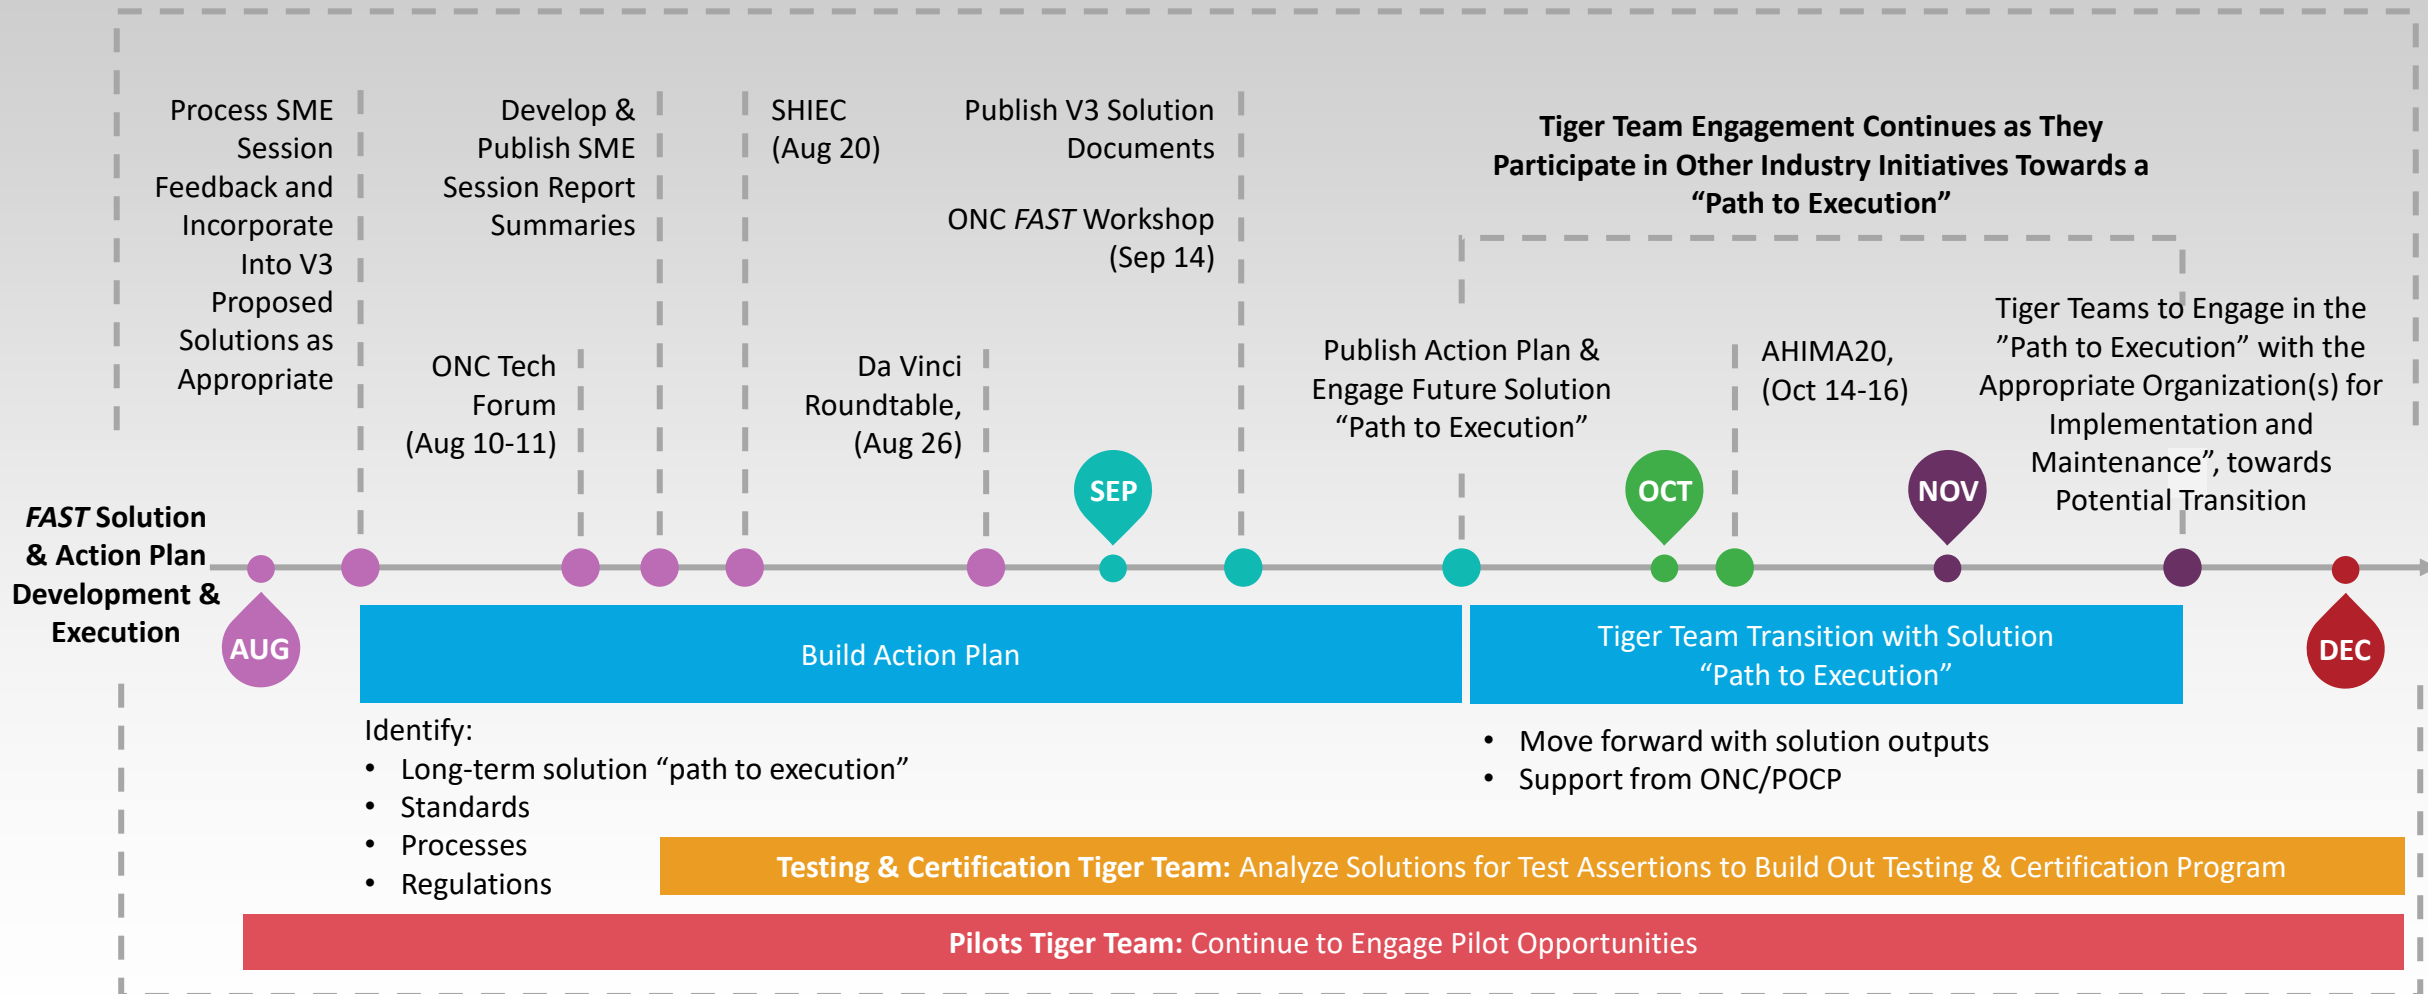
Process SME Session Feedback and Incorporate Into V3 Proposed Solutions as Appropriate

Develop & Publish SME Session Report Summaries

SHIEC (Aug 20)

Publish V3 Solution Documents

ONC *FAST* Workshop (Sep 14)

**Tiger Team Engagement Continues as They Participate in Other Industry Initiatives Towards a "Path to Execution"**

ONC Tech Forum (Aug 10-11)

Da Vinci Roundtable, (Aug 26)

Publish Action Plan & Engage Future Solution "Path to Execution"

AHIMA20, (Oct 14-16)

Tiger Teams to Engage in the "Path to Execution" with the Appropriate Organization(s) for Implementation and Maintenance", towards Potential Transition

SEP

OCT

NOV

***FAST* Solution & Action Plan Development & Execution**

AUG

Build Action Plan

Tiger Team Transition with Solution "Path to Execution"

DEC

Identify:
• Long-term solution "path to execution"
• Standards
• Processes
• Regulations

• Move forward with solution outputs
• Support from ONC/POCP

**Testing & Certification Tiger Team:** Analyze Solutions for Test Assertions to Build Out Testing & Certification Program

**Pilots Tiger Team:** Continue to Engage Pilot Opportunities